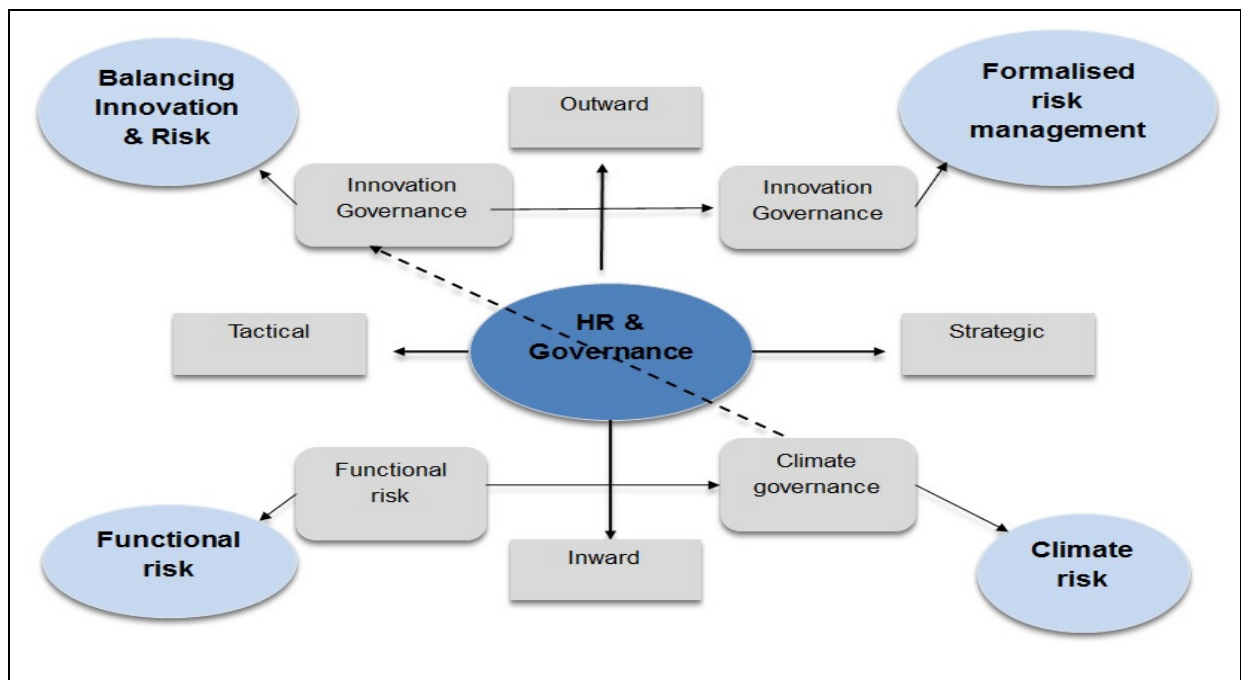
Balancing Innovation & Risk

Outward

Formalised risk management

Innovation Governance

Innovation Governance

Tactical

HR & Governance

Strategic

Functional risk

Climate governance

Functional risk

Inward

Climate risk